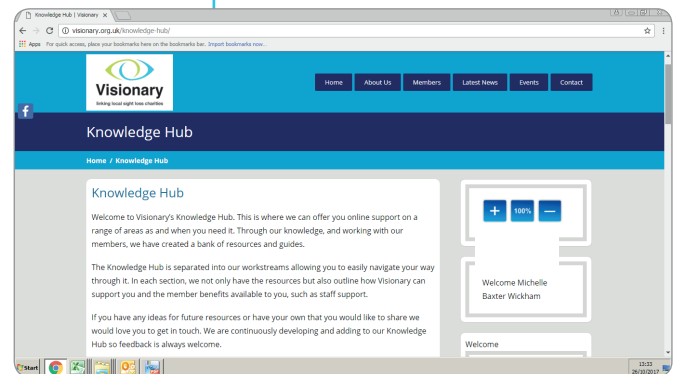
Knowledge Hub | Visionary ×

visionary.org.uk/knowledge-hub/

Apps For quick access, place your bookmarks here on the bookmarks bar. Import bookmarks now...

Visionary
linking local sight loss charities

Home About Us Members Latest News Events Contact

f

Knowledge Hub

Home / Knowledge Hub

Knowledge Hub

Welcome to Visionary's Knowledge Hub. This is where we can offer you online support on a range of areas as and when you need it. Through our knowledge, and working with our members, we have created a bank of resources and guides.

The Knowledge Hub is separated into our workstreams allowing you to easily navigate your way through it. In each section, we not only have the resources but also outline how Visionary can support you and the member benefits available to you, such as staff support.

If you have any ideas for future resources or have your own that you would like to share we would love you to get in touch. We are continuously developing and adding to our Knowledge Hub so feedback is always welcome.

+ 100% —

Welcome Michelle Baxter Wickham

Welcome

Start

13:33
26/10/2017